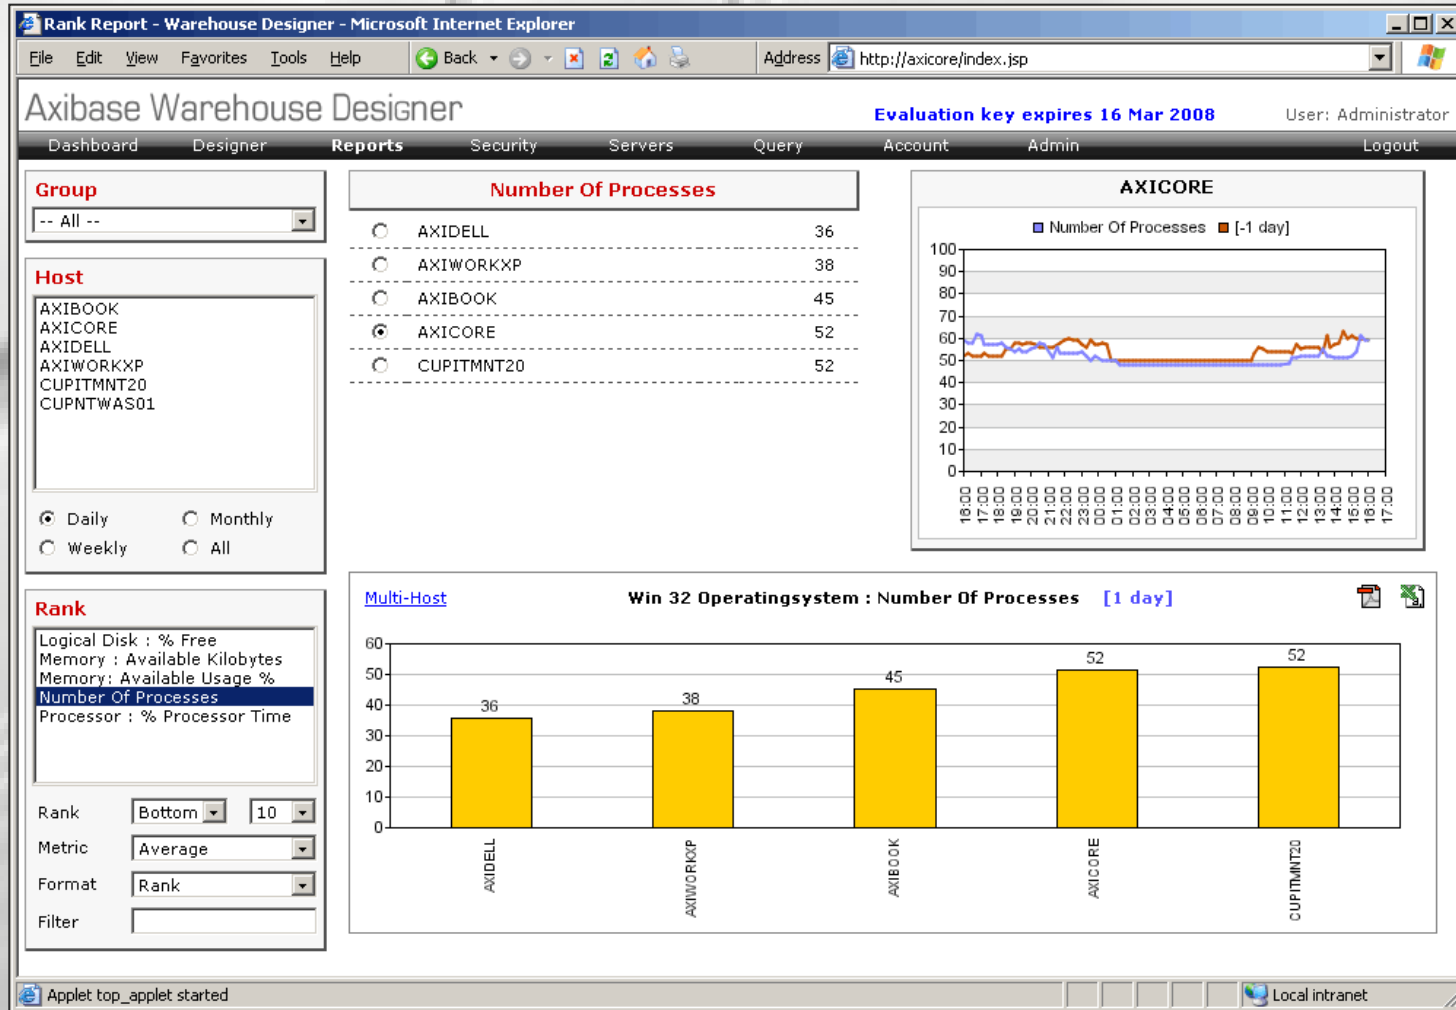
Rank Report - Warehouse Designer - Microsoft Internet Explorer

File Edit View Favorites Tools Help Back Address http://axicore/index.jsp

Axibase Warehouse Designer

Evaluation key expires 16 Mar 2008

User: Administrator

Dashboard Designer Reports Security Servers Query Account Admin Logout

Group

-- All --

Host

AXIBOOK
AXICORE
AXIDELL
AXIWORKXP
CUPITMNT20
CUPNTWAS01

Daily Monthly
Weekly All

Rank

Logical Disk : % Free
Memory : Available Kilobytes
Memory: Available Usage %
Number Of Processes
Processor : % Processor Time

Rank Bottom 10
Metric Average
Format Rank
Filter

Number Of Processes

| | | |
|---|---|---|
| ○ | AXIDELL | 36 |
| ○ | AXIWORKXP | 38 |
| ○ | AXIBOOK | 45 |
| ● | AXICORE | 52 |
| ○ | CUPITMNT20 | 52 |

AXICORE

Number Of Processes [-1 day]

100
90
80
70
60
50
40
30
20
10
0

16:00 17:00 18:00 19:00 20:00 21:00 22:00 23:00 00:00 01:00 02:00 03:00 04:00 05:00 06:00 07:00 08:00 09:00 10:00 11:00 12:00 13:00 14:00 15:00 16:00 17:00

Multi-Host

Win 32 Operatingsystem : Number Of Processes [1 day]

60
50
40
30
20
10
0

36 38 45 52 52

AXIDELL AXIWORKXP AXIBOOK AXICORE CUPITMNT20

Applet top_applet started

Local intranet